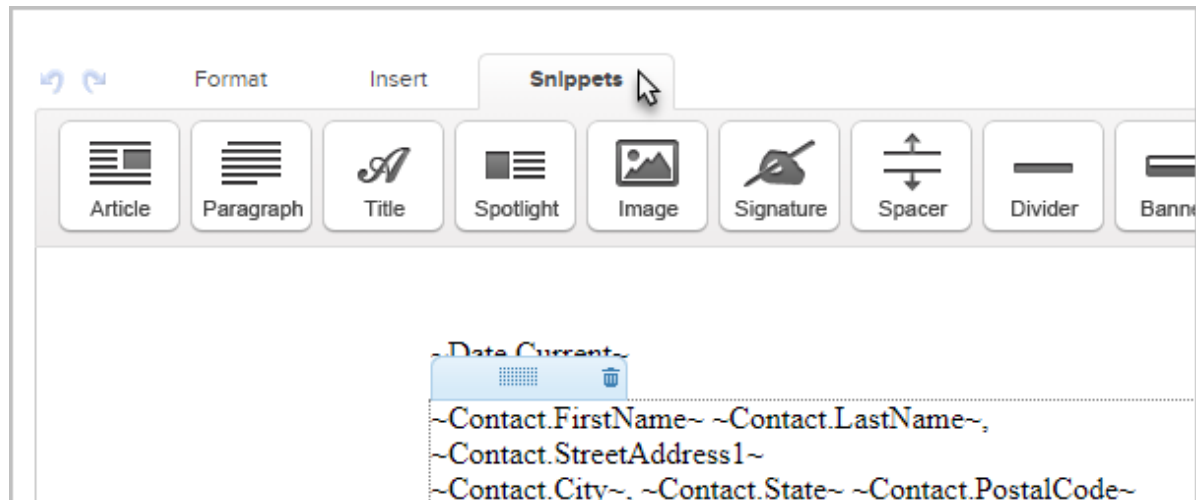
Format Insert Snippets

Article Paragraph Title Spotlight Image Signature Spacer Divider Banne

~Date.Current~

~Contact.FirstName~ ~Contact.LastName~,
~Contact.StreetAddress1~
~Contact.City~, ~Contact.State~ ~Contact.PostalCode~